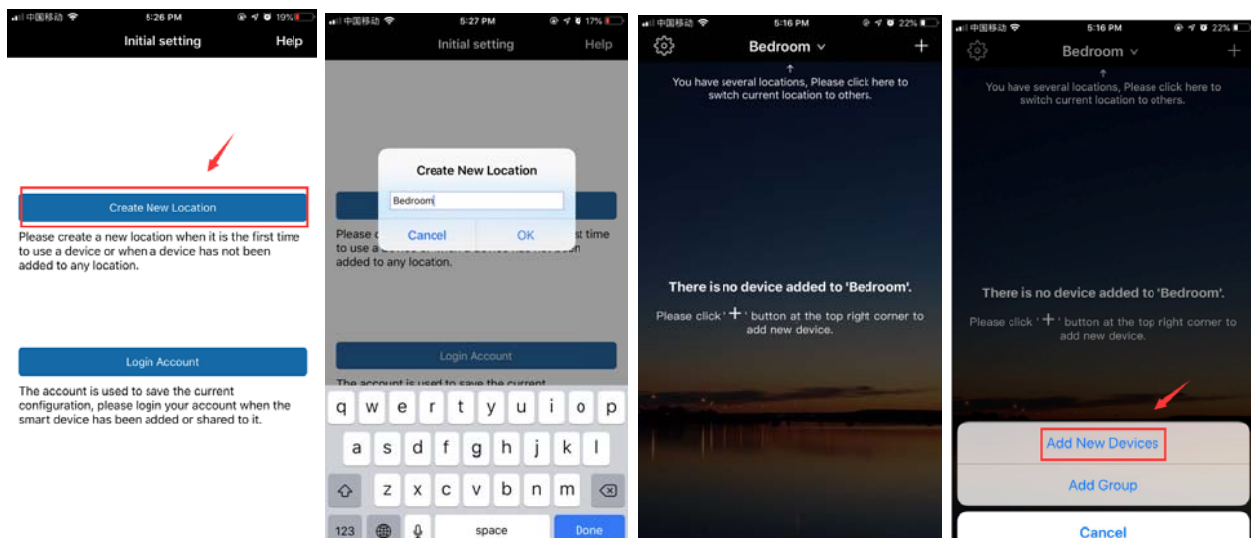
中国移动 5:26 PM 19%

Initial setting

Help

Create New Location

Please create a new location when it is the first time to use a device or when a device has not been added to any location.

Login Account

The account is used to save the current configuration, please login your account when the smart device has been added or shared to it.

中国移动 5:27 PM 17%

Initial setting

Help

Create New Location

Bedroom

Cancel

OK

Please c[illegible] st time to use a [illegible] added to any locaton.

Login Account

The account is used to save the current

q w e r t y u i o p

a s d f g h j k l

z x c v b n m

123

space

Done

中国移动 5:16 PM 22%

Bedroom

+

You have several locations, Please click here to swtch current location to others.

There is no device added to 'Bedroom'.

Please click '+' button at the top right corner to add new device.

中国移动 5:16 PM 22%

Bedroom

+

You have several locations, Please click here to switch current location to others.

There is no device added to 'Bedroom'.

Please click '+' button at the top right corner to add new device.

Add New Devices

Add Group

Cancel